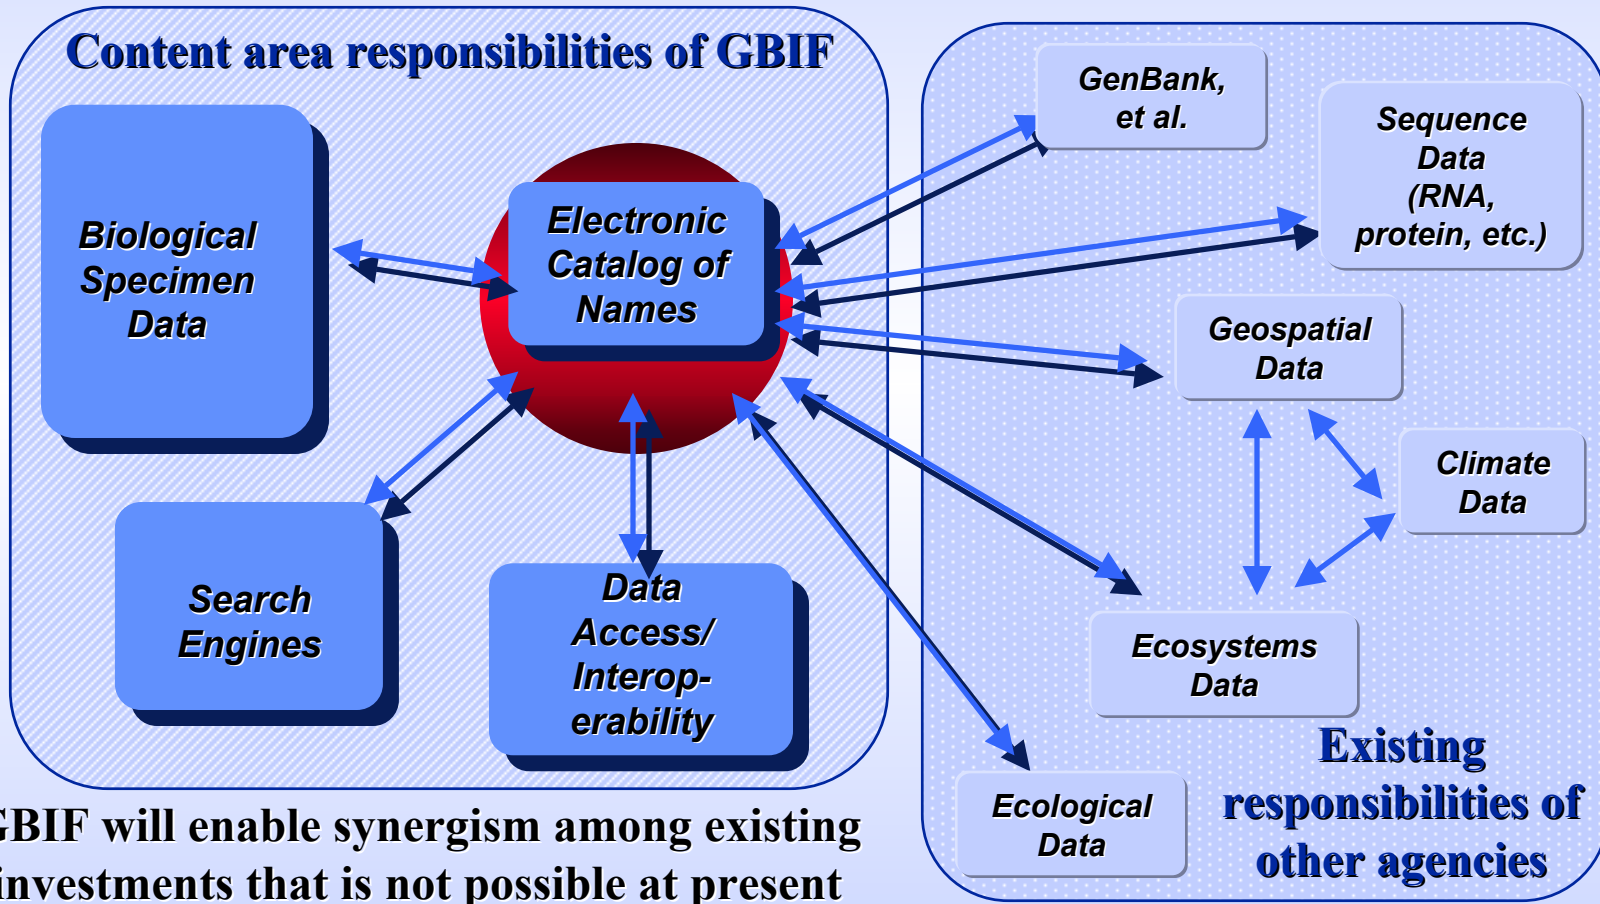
Content area responsibilities of GBIF

Biological Specimen Data

Electronic Catalog of Names

Search Engines

Data Access/ Interoperability

GenBank, et al.

Sequence Data (RNA, protein, etc.)

Geospatial Data

Climate Data

Ecosystems Data

Ecological Data

Existing responsibilities of other agencies

GBIF will enable synergism among existing investments that is not possible at present